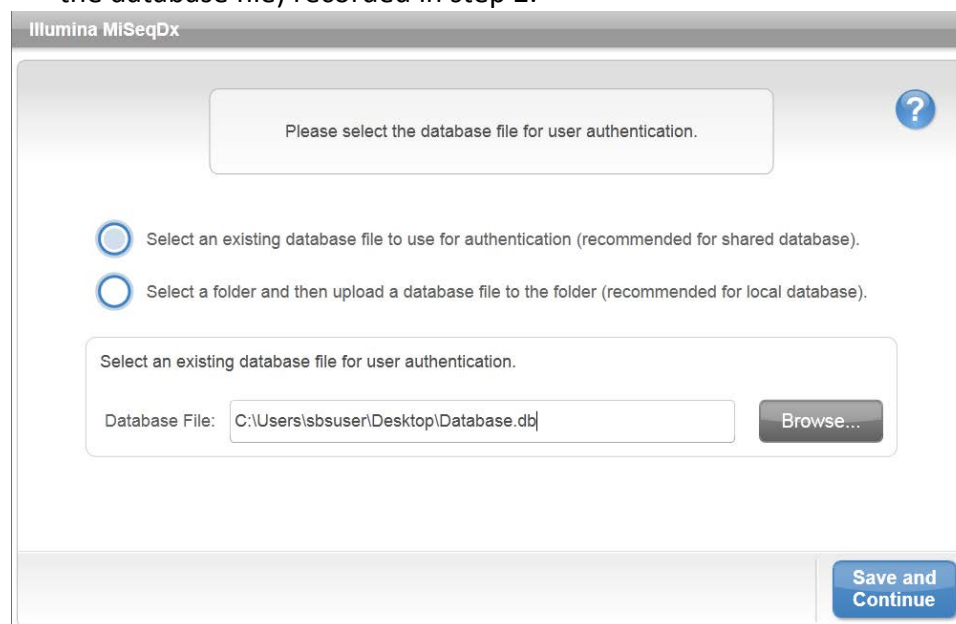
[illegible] the database file, recorded in step 2.

Illumina MiSeqDx

Please select the database file for user authentication.

?

Select an existing database file to use for authentication (recommended for shared database).

Select a folder and then upload a database file to the folder (recommended for local database).

Select an existing database file for user authentication.

Database File: C:\Users\sbsuser\Desktop\Database.db

Browse...

Save and Continue